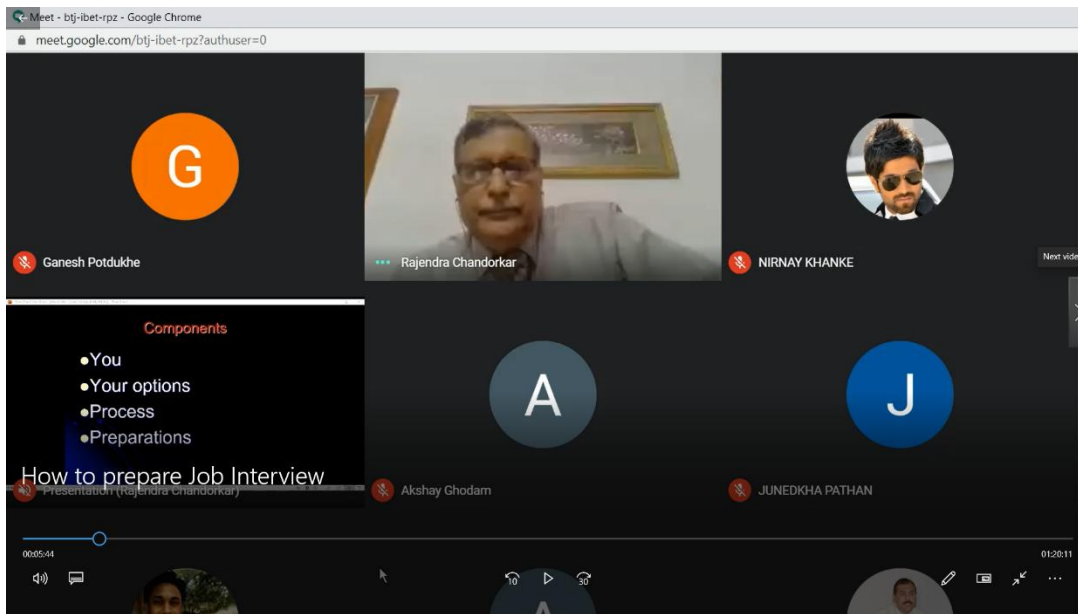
Meet - btj-ibet-rpz - Google Chrome
meet.google.com/btj-ibet-rpz?authuser=0

G
Ganesh Potdukhe

Rajendra Chandorkar

NIRNAY KHANKE

Next vide

Components
•You
•Your options
•Process
•Preparations

How to prepare Job Interview
Presentation (Rajendra Chandorkar)

A
Akshay Ghodam

J
JUNEDKHA PATHAN

00:05:44
01:20:11
10
30
A